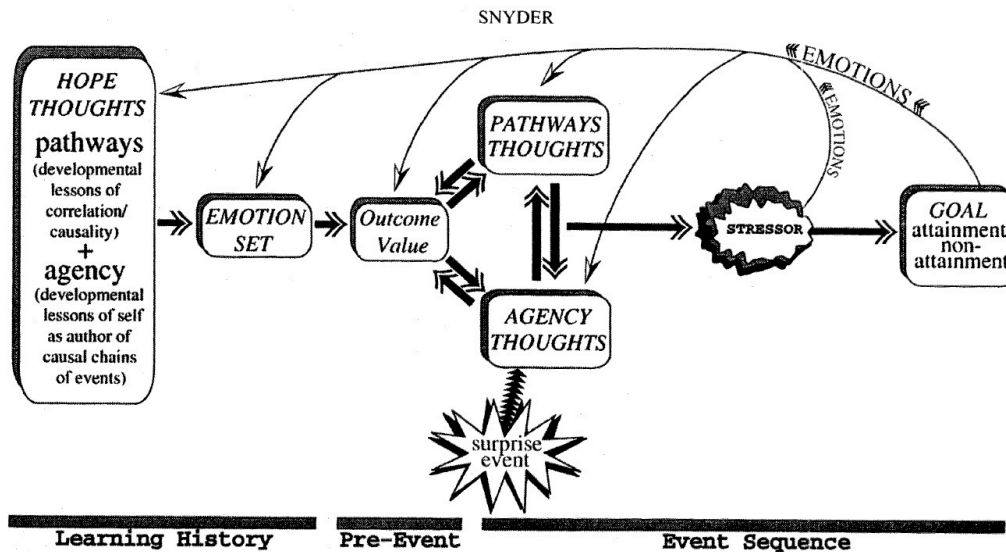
SNYDER

EMOTIONS

EMOTIONS

HOPE THOUGHTS
pathways
(developmental lessons of correlation/ causality)
+
agency
(developmental lessons of self as author of causal chains of events)

EMOTION SET

Outcome Value

PATHWAYS THOUGHTS

AGENCY THOUGHTS

STRESSOR

GOAL
attainment
non-attainment

surprise event

Learning History

Pre-Event

Event Sequence